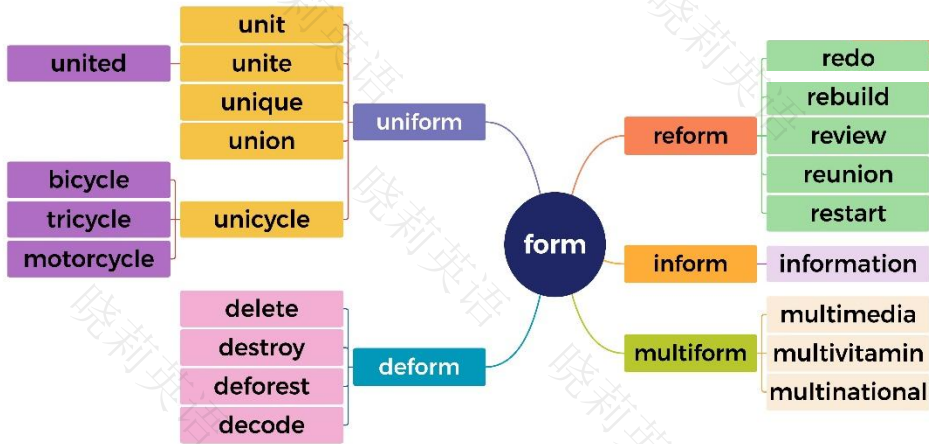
form

uniform
unit
unite
unique
union
unicycle
united
bicycle
tricycle
motorcycle

deform
delete
destroy
deforest
decode

reform
redo
rebuild
review
reunion
restart

inform
information

multiform
multimedia
multivitamin
multinational

晓莉英语